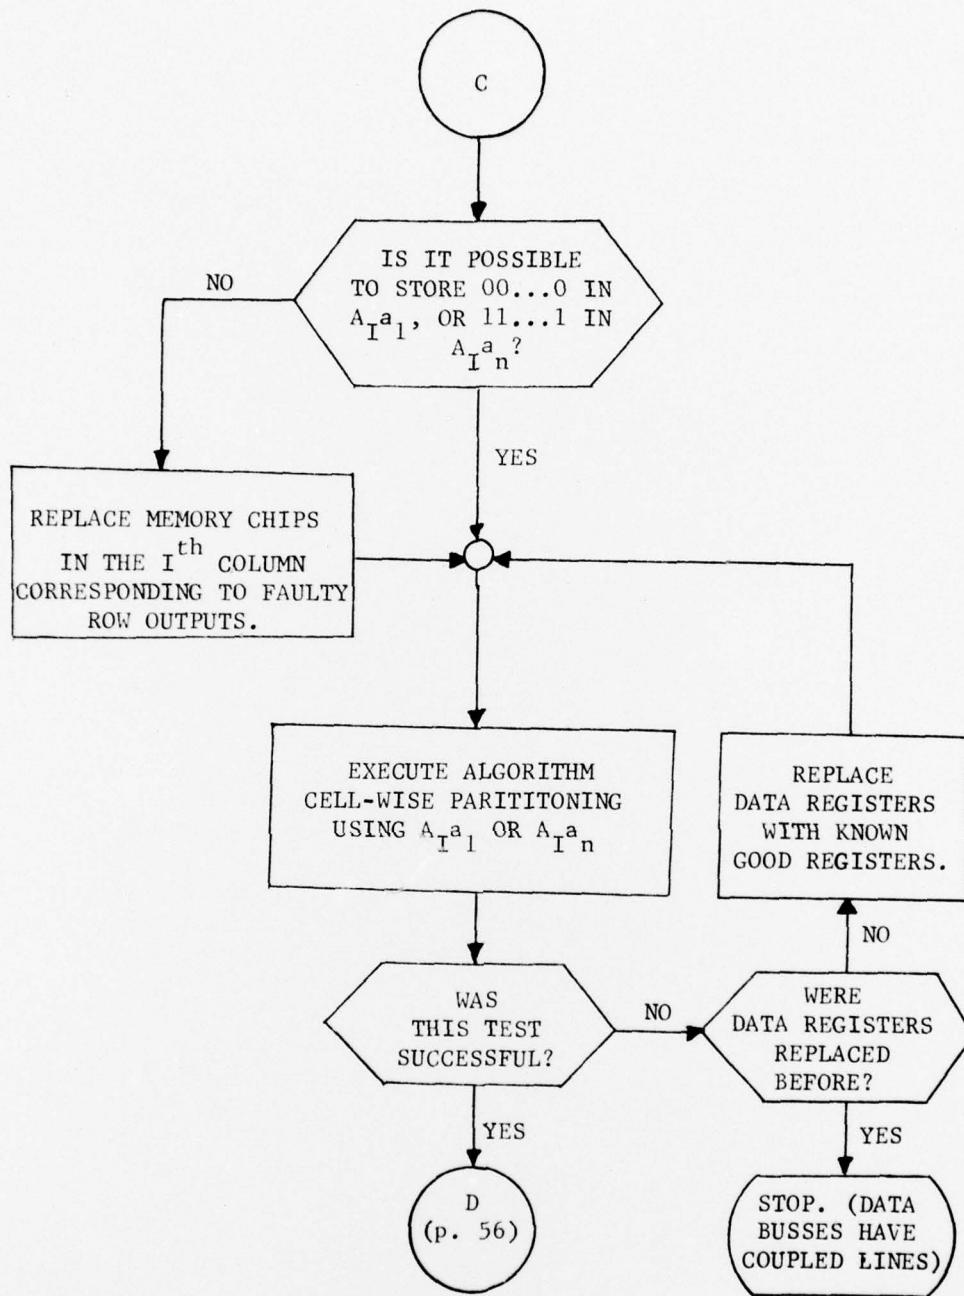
C

IS IT POSSIBLE TO STORE 00...0 IN $A_I a_1$, OR 11...1 IN $A_I a_n$?

NO

YES

REPLACE MEMORY CHIPS IN THE $I^{th}$ COLUMN CORRESPONDING TO FAULTY ROW OUTPUTS.

EXECUTE ALGORITHM CELL-WISE PARITITONING USING $A_I a_1$ OR $A_I a_n$

REPLACE DATA REGISTERS WITH KNOWN GOOD REGISTERS.

NO

WAS THIS TEST SUCCESSFUL?

NO

WERE DATA REGISTERS REPLACED BEFORE?

YES

YES

D (p. 56)

STOP. (DATA BUSSES HAVE COUPLED LINES)